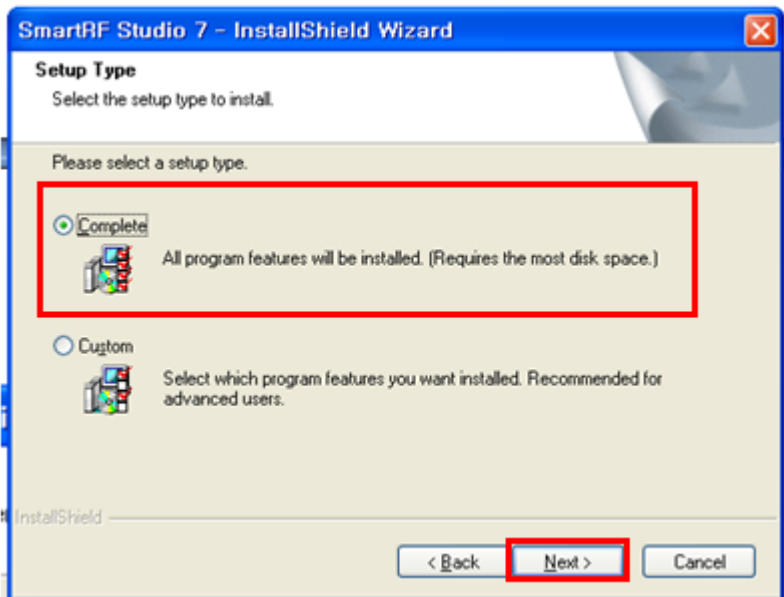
SmartRF Studio 7 - InstallShield Wizard

Setup Type
Select the setup type to install.

Please select a setup type.

Complete
All program features will be installed. (Requires the most disk space.)

Custom
Select which program features you want installed. Recommended for advanced users.

InstallShield

< Back
Next >
Cancel